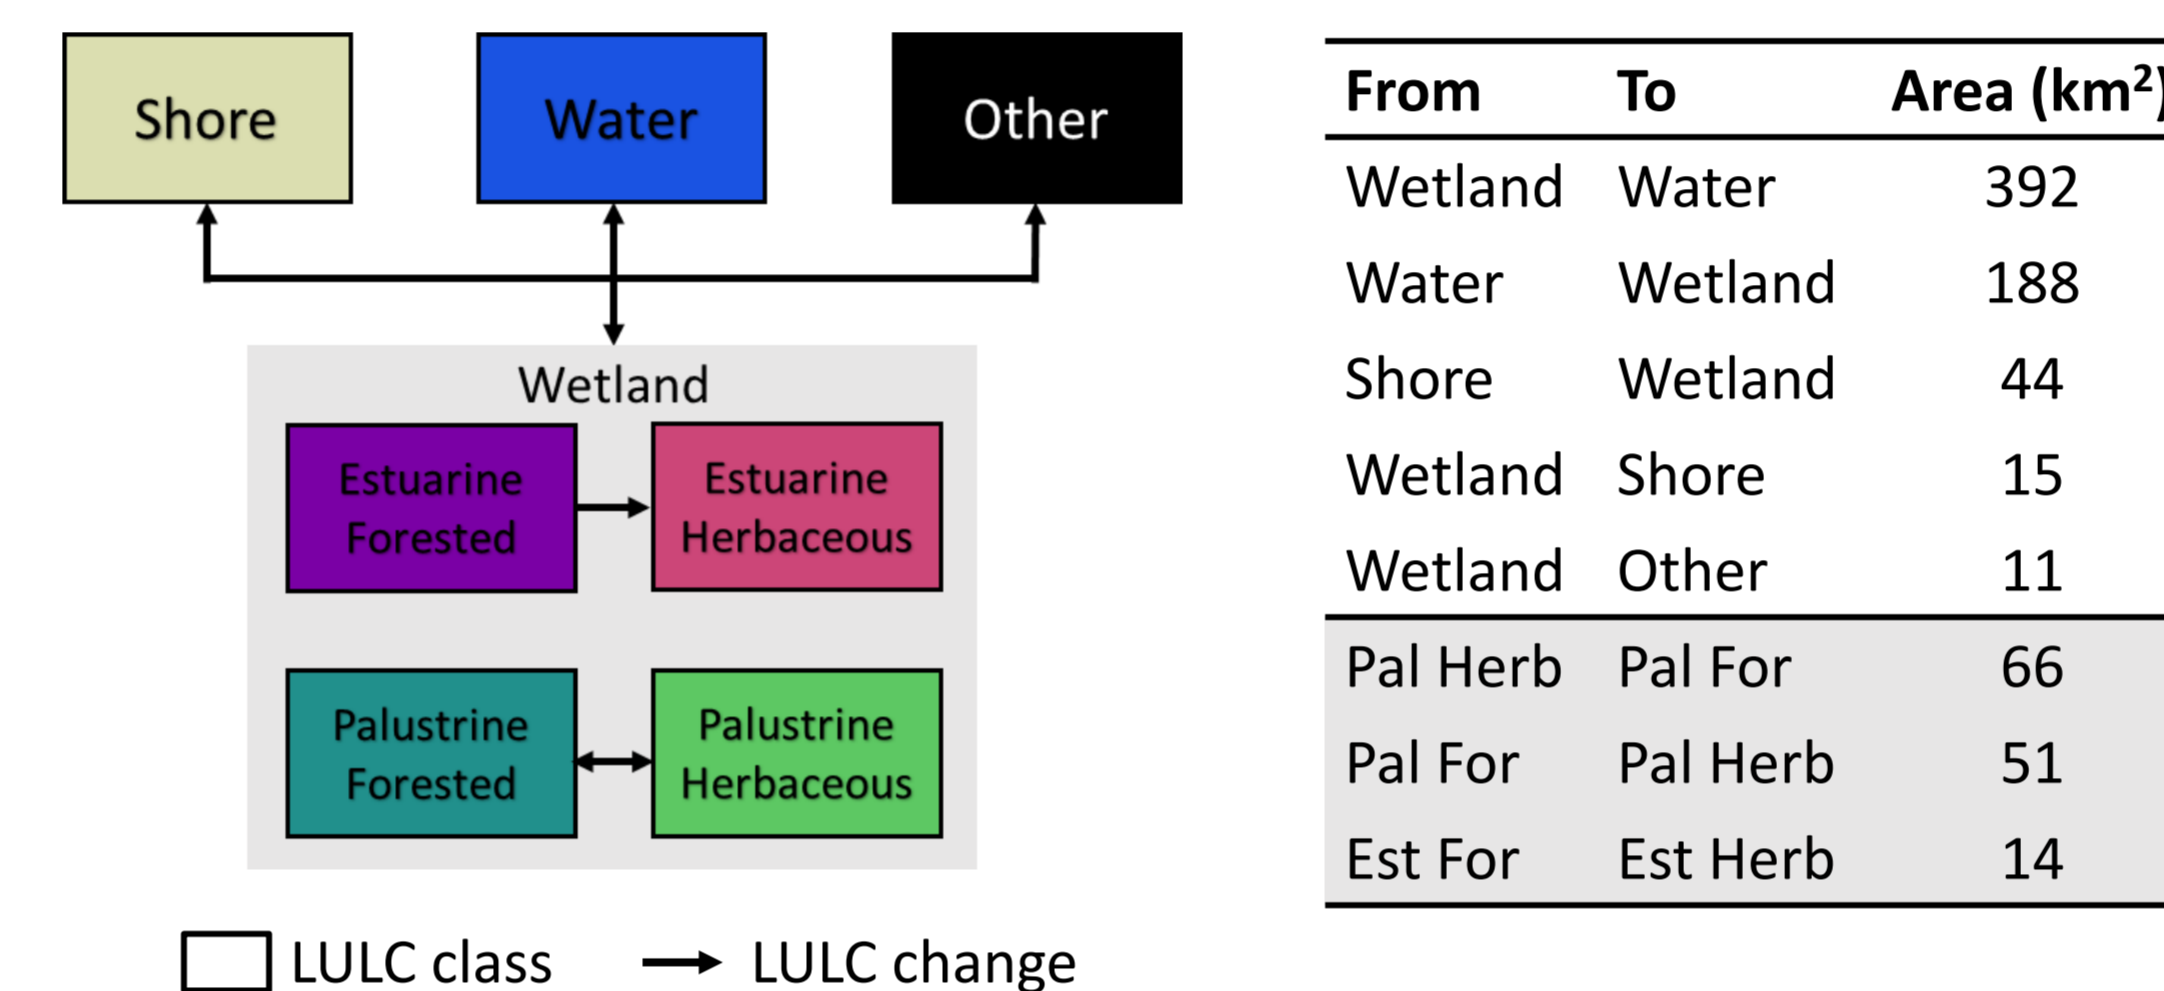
Shore

Water

Other

Wetland

Estuarine Forested

Estuarine Herbaceous

Palustrine Forested

Palustrine Herbaceous

LULC class

LULC change

| From | To | Area (km$^2$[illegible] |
|---|---|---|
| Wetland | Water | 392 |
| Water | Wetland | 188 |
| Shore | Wetland | 44 |
| Wetland | Shore | 15 |
| Wetland | Other | 11 |
| Pal Herb | Pal For | 66 |
| Pal For | Pal Herb | 51 |
| Est For | Est Herb | 14 |